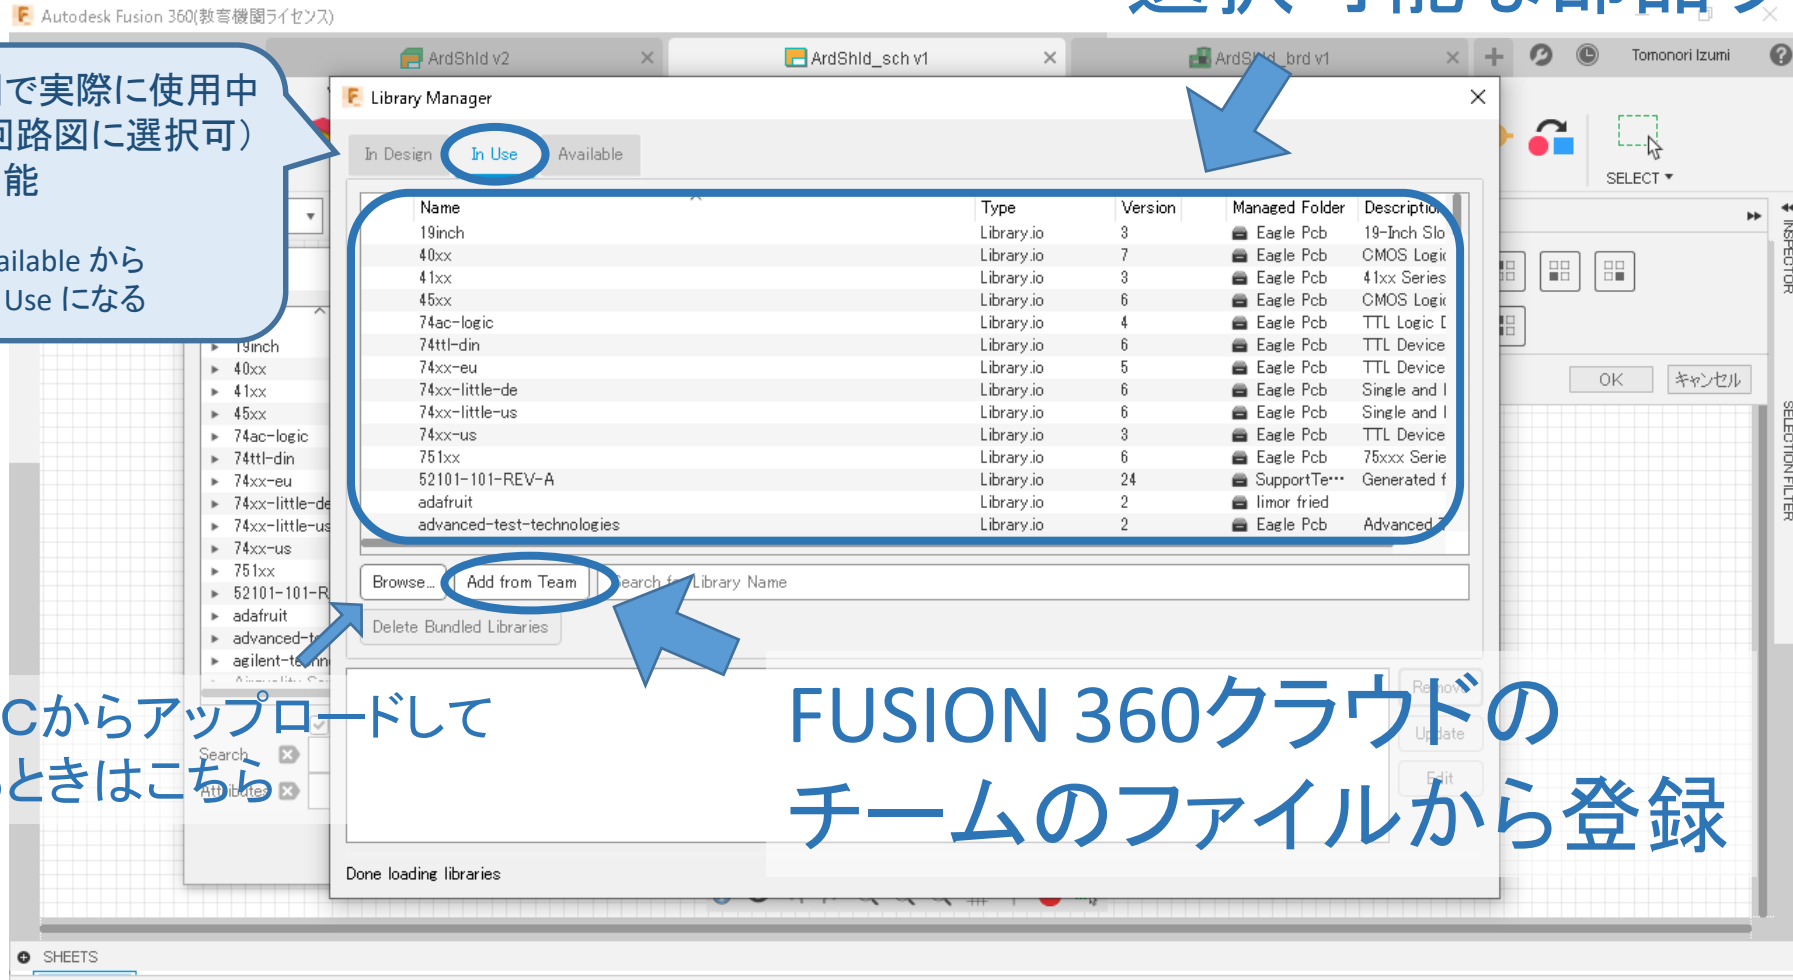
Autodesk Fusion 360(教育機関ライセンス)

ArdShld v2
ArdShld_sch v1
ArdShld_brd v1
Tomonori Izumi

で実際に使用中
回路図に選択可)
能

ailable から
Use になる

Library Manager

In Design
In Use
Available

| Name | Type | Version | Managed Folder | Description |
|---|---|---|---|---|
| 19inch | Library.io | 3 | Eagle Pcb | 19-Inch Slo |
| 40xx | Library.io | 7 | Eagle Pcb | CMOS Logic |
| 41xx | Library.io | 3 | Eagle Pcb | 41xx Series |
| 45xx | Library.io | 6 | Eagle Pcb | CMOS Logic |
| 74ac-logic | Library.io | 4 | Eagle Pcb | TTL Logic I |
| 74ttl-din | Library.io | 6 | Eagle Pcb | TTL Device |
| 74xx-eu | Library.io | 5 | Eagle Pcb | TTL Device |
| 74xx-little-de | Library.io | 6 | Eagle Pcb | Single and I |
| 74xx-little-us | Library.io | 6 | Eagle Pcb | Single and I |
| 74xx-us | Library.io | 3 | Eagle Pcb | TTL Device |
| 751xx | Library.io | 6 | Eagle Pcb | 75xxx Serie |
| 52101-101-REV-A | Library.io | 24 | SupportTe··· | Generated f |
| adafruit | Library.io | 2 | limor fried | |
| advanced-test-technologies | Library.io | 2 | Eagle Pcb | Advanced |

Browse...
Add from Team
Search for Library Name
Delete Bundled Libraries

Remove
Update
Edit

Done loading libraries

SELECT
OK
キャンセル
INSPECTOR
SELECTION FILTER

19inch
40xx
41xx
45xx
74ac-logic
74ttl-din
74xx-eu
74xx-little-de
74xx-little-us
74xx-us
751xx
52101-101-R
adafruit
advanced-t
agilent-te

Search
Attributes

Cからアップロードして
ときはこちら

FUSION 360クラウドの
チームのファイルから登録

SHEETS